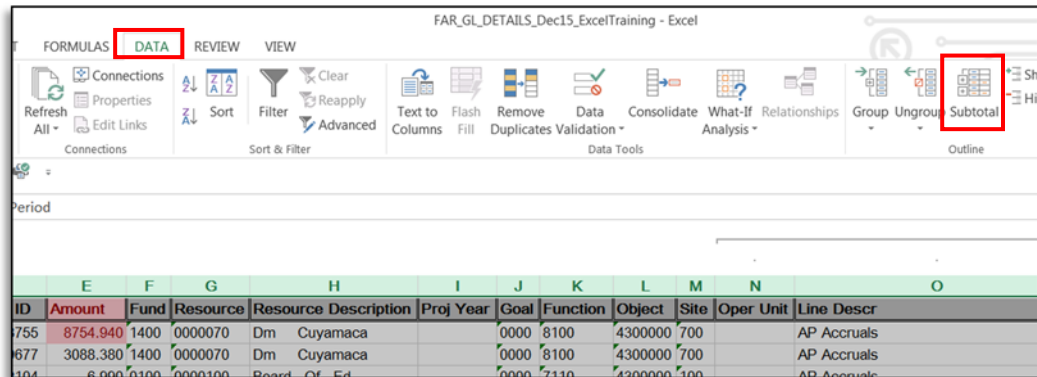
FAR_GL_DETAILS_Dec15_ExcelTraining - Excel

T FORMULAS DATA REVIEW VIEW

Refresh All
Connections
Properties
Edit Links
Connections

Sort
Filter
Clear
Reapply
Advanced
Sort & Filter

Text to Columns
Flash Fill
Remove Duplicates
Data Validation
Consolidate
What-If Analysis
Relationships
Data Tools

Group
Ungroup
Subtotal
Outline

Sh
Hi

Period

| | E | F | G | H | I | J | K | L | M | N | O |
|---|---|---|---|---|---|---|---|---|---|---|---|
| ID | Amount | Fund | Resource | Resource Description | Proj Year | Goal | Function | Object | Site | Oper Unit | Line Descr |
| 3755 | 8754.940 | 1400 | 0000070 | Dm Cuyamaca | | 0000 | 8100 | 4300000 | 700 | | AP Accruals |
| 0677 | 3088.380 | 1400 | 0000070 | Dm Cuyamaca | | 0000 | 8100 | 4300000 | 700 | | AP Accruals |
| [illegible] | 6.990 | 0100 | 0000100 | Board Of Ed | | 0000 | 7110 | 4300000 | 100 | | AP Accruals |